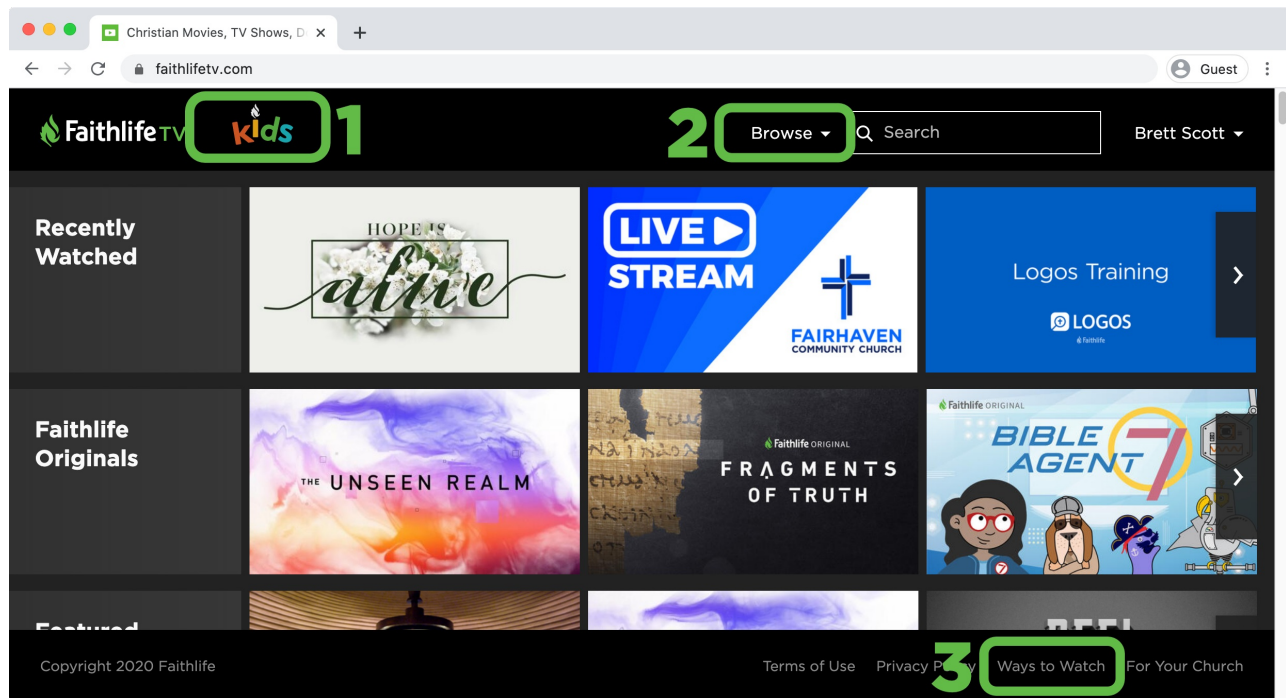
Christian Movies, TV Shows, D ×
+
faithlifetv.com
Guest

Faithlife TV kids 1
2 Browse Search Brett Scott

Recently Watched

HOPE IS alive

LIVE STREAM
FAIRHAVEN COMMUNITY CHURCH

Logos Training
LOGOS
Faithlife

Faithlife Originals

THE UNSEEN REALM

Faithlife ORIGINAL
FRAGMENTS OF TRUTH

Faithlife ORIGINAL
BIBLE AGENT 7

Featured

Copyright 2020 Faithlife
Terms of Use Privacy P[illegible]y 3 Ways to Watch For Your Church